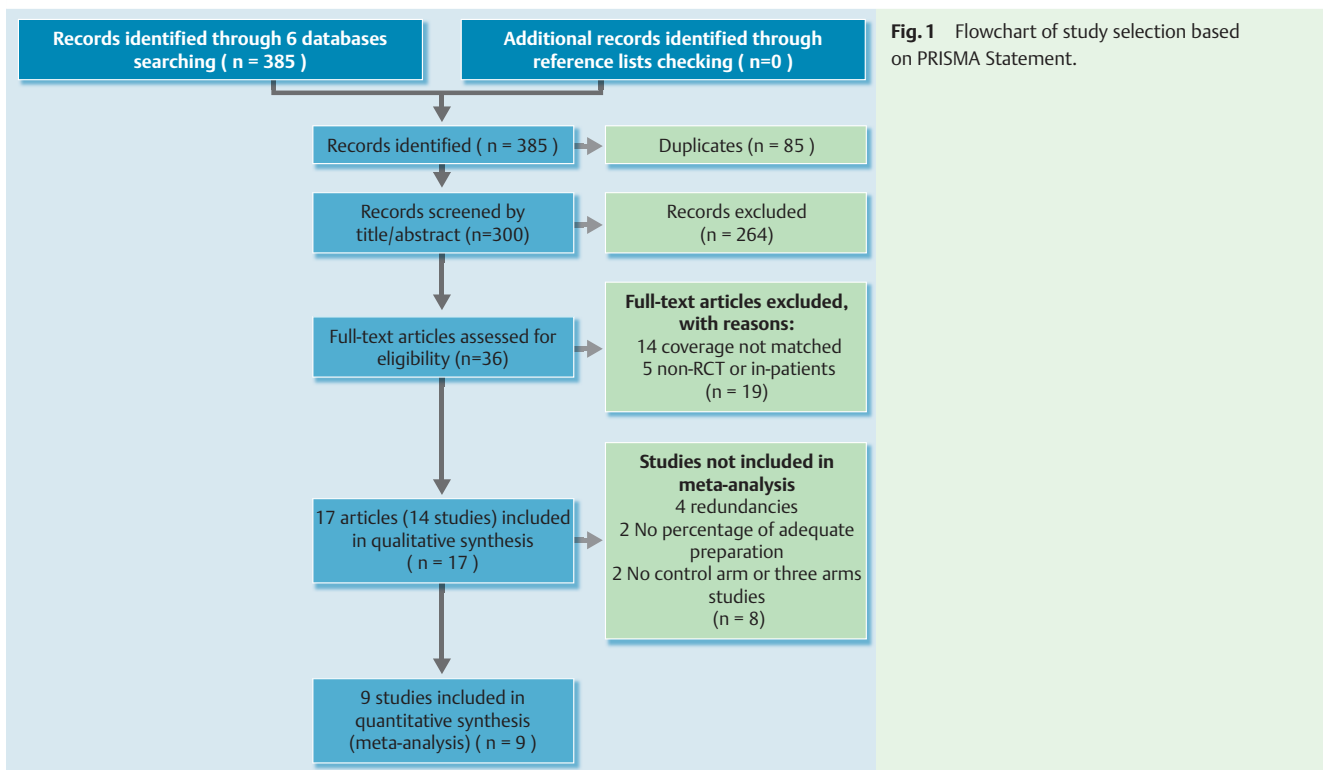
Records identified through 6 databases searching ( n = 385 )

Additional records identified through reference lists checking ( n=0 )

Records identified ( n = 385 )

Duplicates (n = 85 )

Records screened by title/abstract (n=300)

Records excluded (n = 264)

Full-text articles assessed for eligibility (n=36)

**Full-text articles excluded, with reasons:**
14 coverage not matched
5 non-RCT or in-patients
(n = 19)

17 articles (14 studies) included in qualitative synthesis ( n = 17 )

**Studies not included in meta-analysis**
4 redundancies
2 No percentage of adequate preparation
2 No control arm or three arms studies
(n = 8)

9 studies included in quantitative synthesis (meta-analysis) ( n = 9 )

**Fig. 1** Flowchart of study selection based on PRISMA Statement.